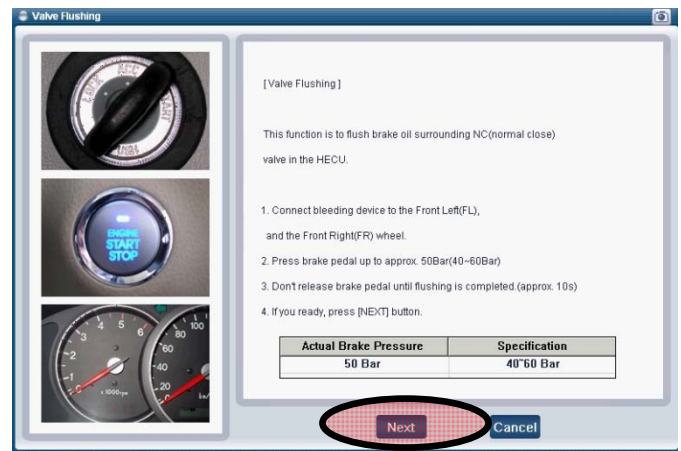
Valve Flushing

ENGINE START STOP

[Valve Flushing]

This function is to flush brake oil surrounding NC(normal close) valve in the HECU.

1. Connect bleeding device to the Front Left(FL), and the Front Right(FR) wheel.

2. Press brake pedal up to approx. 50Bar(40~60Bar)

3. Don't release brake pedal until flushing is completed.(approx. 10s)

4. If you ready, press [NEXT] button.

| Actual Brake Pressure | Specification |
|---|---|
| 50 Bar | 40~60 Bar |

Next

Cancel